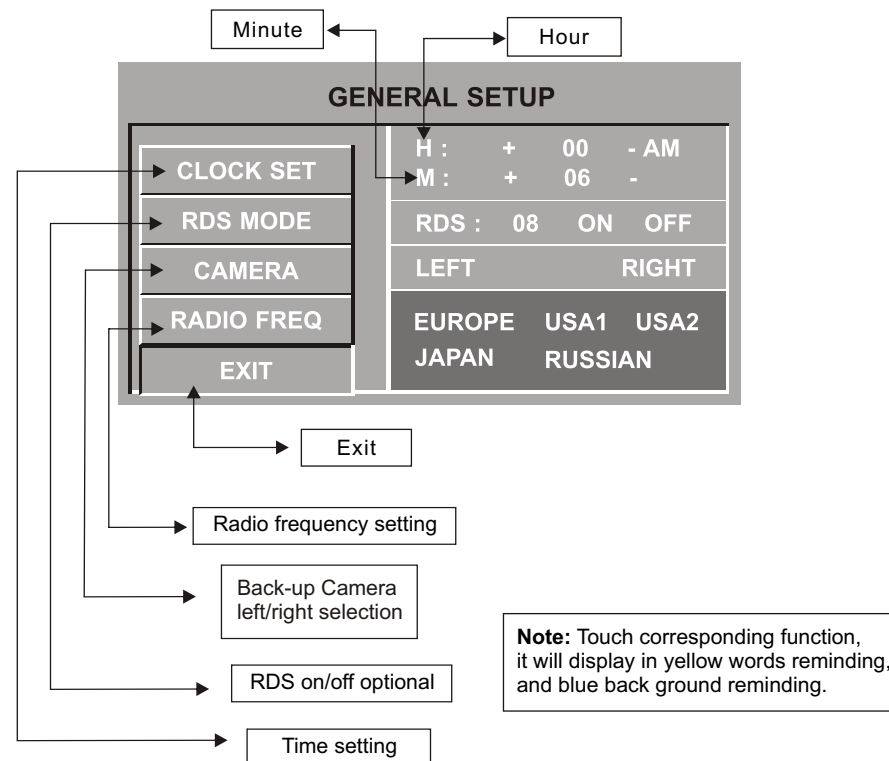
Minute

Hour

GENERAL SETUP

CLOCK SET

RDS MODE

CAMERA

RADIO FREQ

EXIT

H : + 00 - AM
M : + 06 -

RDS : 08 ON OFF

LEFT RIGHT

EUROPE USA1 USA2
JAPAN RUSSIAN

Exit

Radio frequency setting

Back-up Camera left/right selection

Note: Touch corresponding function, it will display in yellow words reminding, and blue back ground reminding.

RDS on/off optional

Time setting